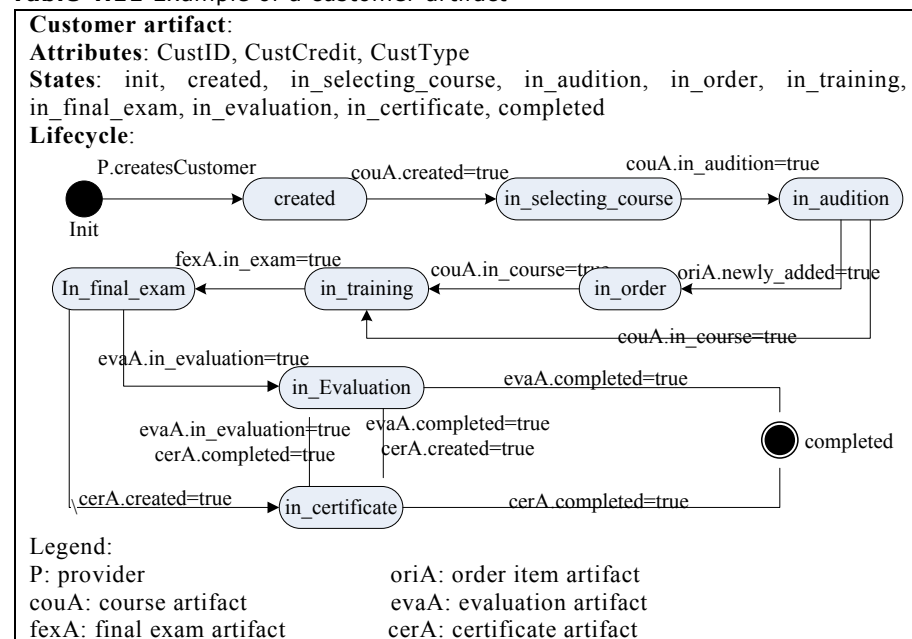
Table 4.11 Example of a customer artifact

**Customer artifact**:
**Attributes**: CustID, CustCredit, CustType
**States**: init, created, in_selecting_course, in_audition, in_order, in_training, in_final_exam, in_evaluation, in_certificate, completed
**Lifecycle**:

P.createsCustomer
Init
created
couA.created=true
in_selecting_course
couA.in_audition=true
in_audition
fexA.in_exam=true
In_final_exam
couA.in_course=true
in_training
in_order
oriA.newly_added=true
couA.in_course=true
evaA.in_evaluation=true
in_Evaluation
evaA.completed=true
evaA.in_evaluation=true
cerA.completed=true
evaA.completed=true
cerA.created=true
completed
cerA.created=true
in_certificate
cerA.completed=true

Legend:
P: provider
oriA: order item artifact
couA: course artifact
evaA: evaluation artifact
fexA: final exam artifact
cerA: certificate artifact